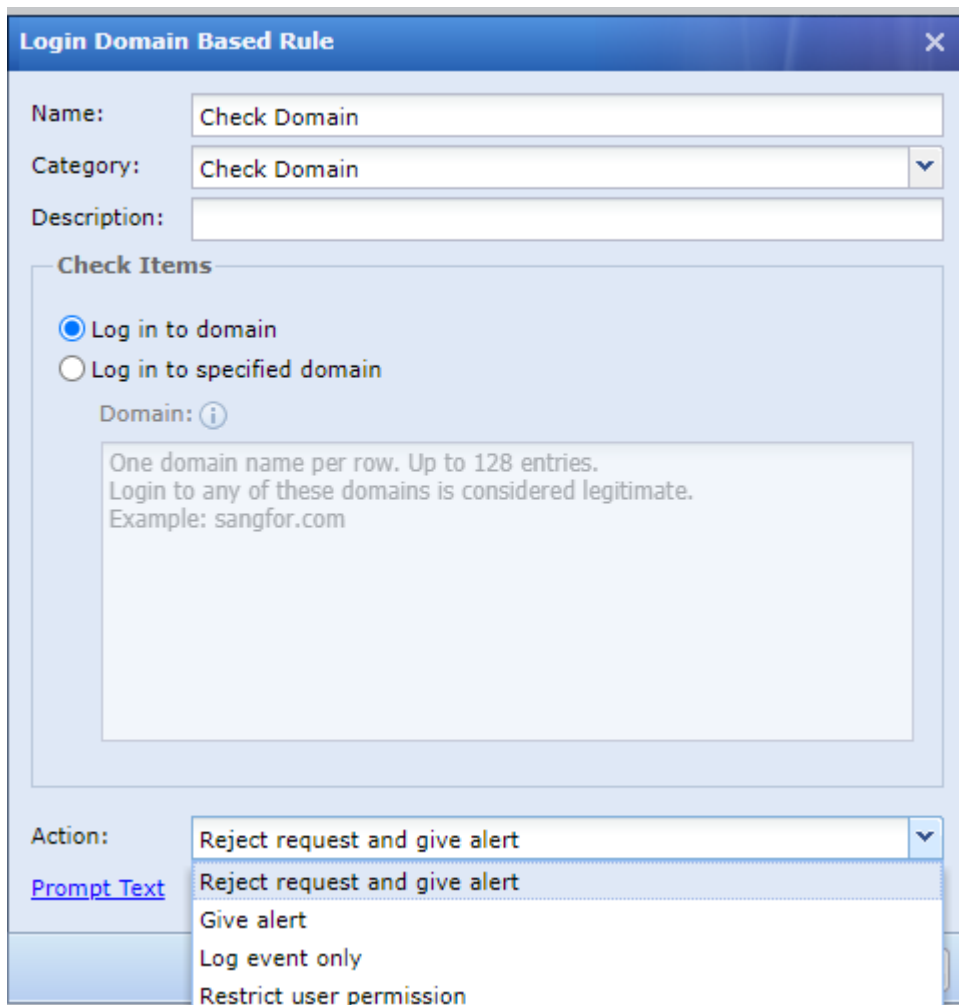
Login Domain Based Rule

Name: Check Domain

Category: Check Domain

Description:

Check Items

Log in to domain

Log in to specified domain

Domain:

One domain name per row. Up to 128 entries.
Login to any of these domains is considered legitimate.
Example: sangfor.com

Action: Reject request and give alert

Prompt Text

Reject request and give alert
Give alert
Log event only
Restrict user permission